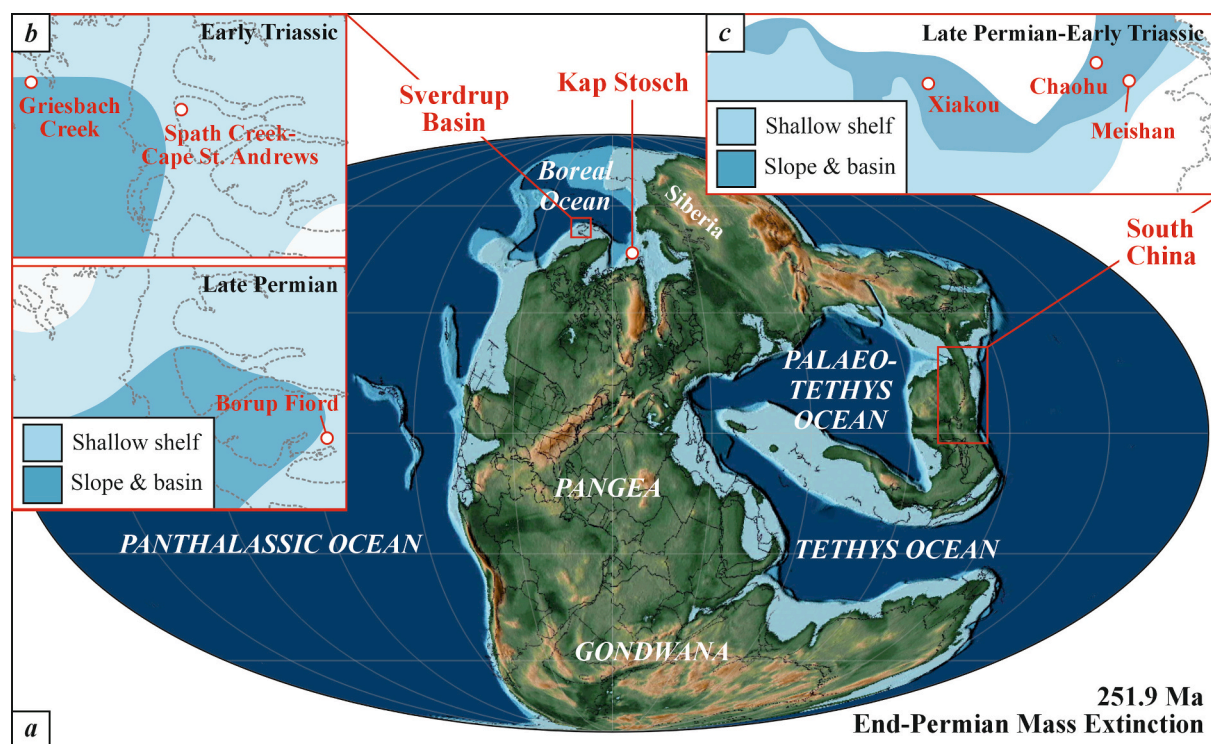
b

Early Triassic

Griesbach Creek

Spath Creek-Cape St. Andrews

Late Permian

Borup Fiord

Shallow shelf

Slope & basin

Sverdrup Basin

Kap Stosch

c

Late Permian-Early Triassic

Xiakou

Chaohu

Meishan

Shallow shelf

Slope & basin

Boreal Ocean

Siberia

South China

PALAEO-TETHYS OCEAN

PANGEA

PANTHALASSIC OCEAN

TETHYS OCEAN

GONDWANA

251.9 Ma
End-Permian Mass Extinction

a